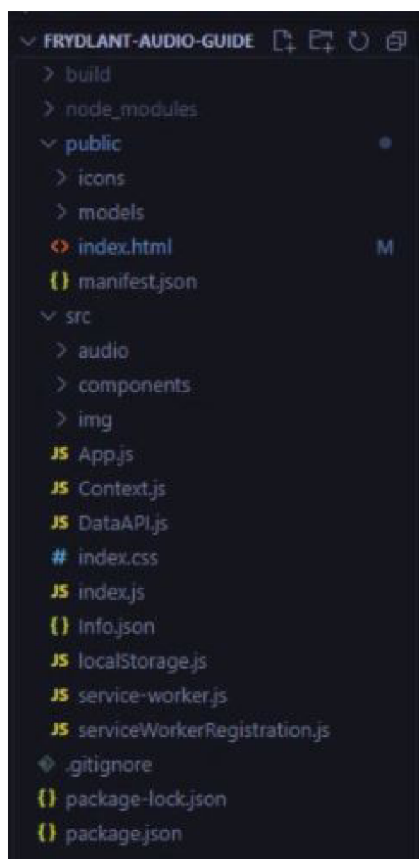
FRYDLANT-AUDIO-GUIDE
build
node_modules
public
icons
models
index.html M
manifest.json
src
audio
components
img
JS App.js
JS Context.js
JS DataAPI.js
# index.css
JS index.js
{} Info.json
JS localStorage.js
JS service-worker.js
JS serviceWorkerRegistration.js
.gitignore
{} package-lock.json
{} package.json